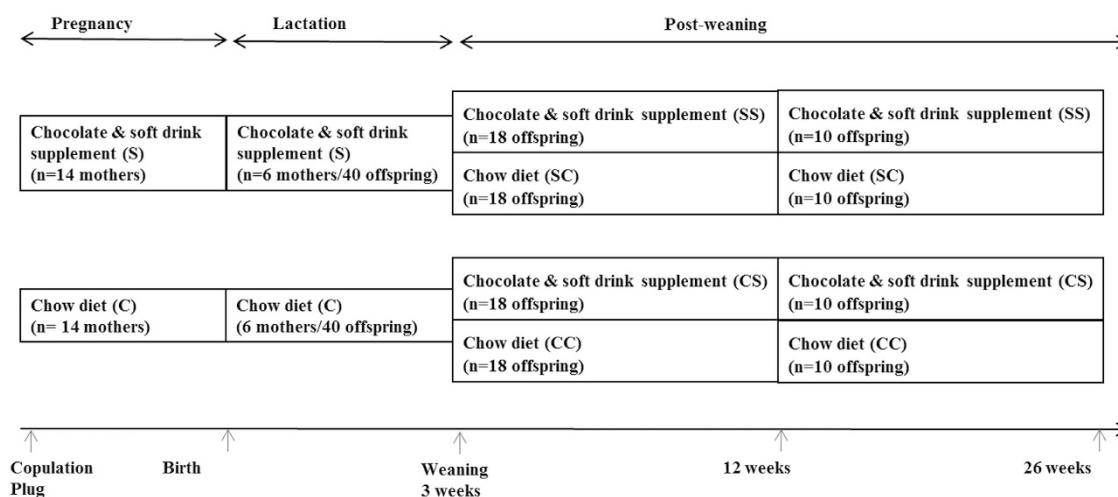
Pregnancy

Lactation

Post-weaning

Chocolate & soft drink supplement (S)
(n=14 mothers)

Chocolate & soft drink supplement (S)
(n=6 mothers/40 offspring)

Chocolate & soft drink supplement (SS)
(n=18 offspring)

Chocolate & soft drink supplement (SS)
(n=10 offspring)

Chow diet (SC)
(n=18 offspring)

Chow diet (SC)
(n=10 offspring)

Chow diet (C)
(n= 14 mothers)

Chow diet (C)
(6 mothers/40 offspring)

Chocolate & soft drink supplement (CS)
(n=18 offspring)

Chocolate & soft drink supplement (CS)
(n=10 offspring)

Chow diet (CC)
(n=18 offspring)

Chow diet (CC)
(n=10 offspring)

Copulation Plug

Birth

Weaning
3 weeks

12 weeks

26 weeks